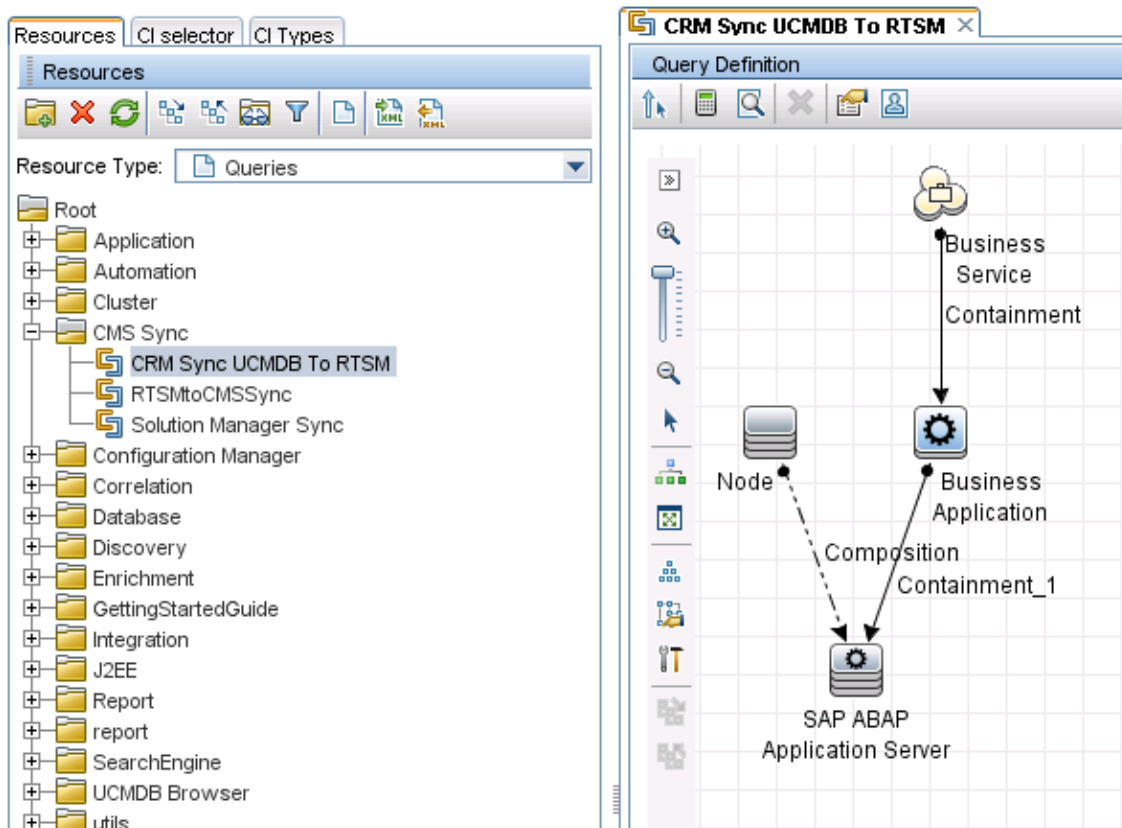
Resources | CI selector | CI Types

Resources

Resource Type: Queries

Root
Application
Automation
Cluster
CMS Sync
CRM Sync UCMDB To RTSM
RTSMtoCMSSync
Solution Manager Sync
Configuration Manager
Correlation
Database
Discovery
Enrichment
GettingStartedGuide
Integration
J2EE
Report
report
SearchEngine
UCMDB Browser
utils

CRM Sync UCMDB To RTSM ×

Query Definition

Business Service
Containment
Node
Business Application
Composition
Containment_1
SAP ABAP Application Server